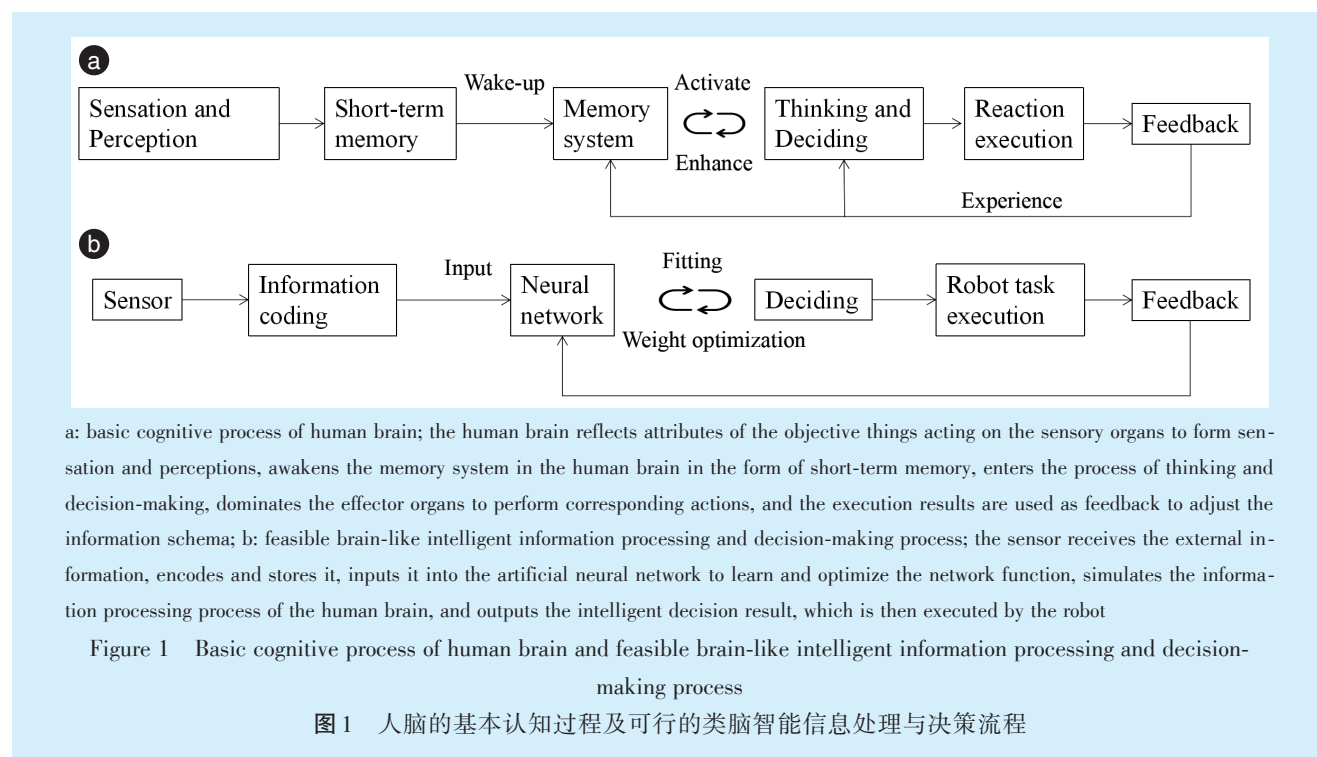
a

Sensation and Perception

Short-term memory

Wake-up

Memory system

Activate

Enhance

Thinking and Deciding

Reaction execution

Feedback

Experience

b

Sensor

Information coding

Input

Neural network

Fitting

Weight optimization

Deciding

Robot task execution

Feedback

a: basic cognitive process of human brain; the human brain reflects attributes of the objective things acting on the sensory organs to form sensation and perceptions, awakens the memory system in the human brain in the form of short-term memory, enters the process of thinking and decision-making, dominates the effector organs to perform corresponding actions, and the execution results are used as feedback to adjust the information schema; b: feasible brain-like intelligent information processing and decision-making process; the sensor receives the external information, encodes and stores it, inputs it into the artificial neural network to learn and optimize the network function, simulates the information processing process of the human brain, and outputs the intelligent decision result, which is then executed by the robot

Figure 1 Basic cognitive process of human brain and feasible brain-like intelligent information processing and decision-making process

图1 人脑的基本认知过程及可行的类脑智能信息处理与决策流程